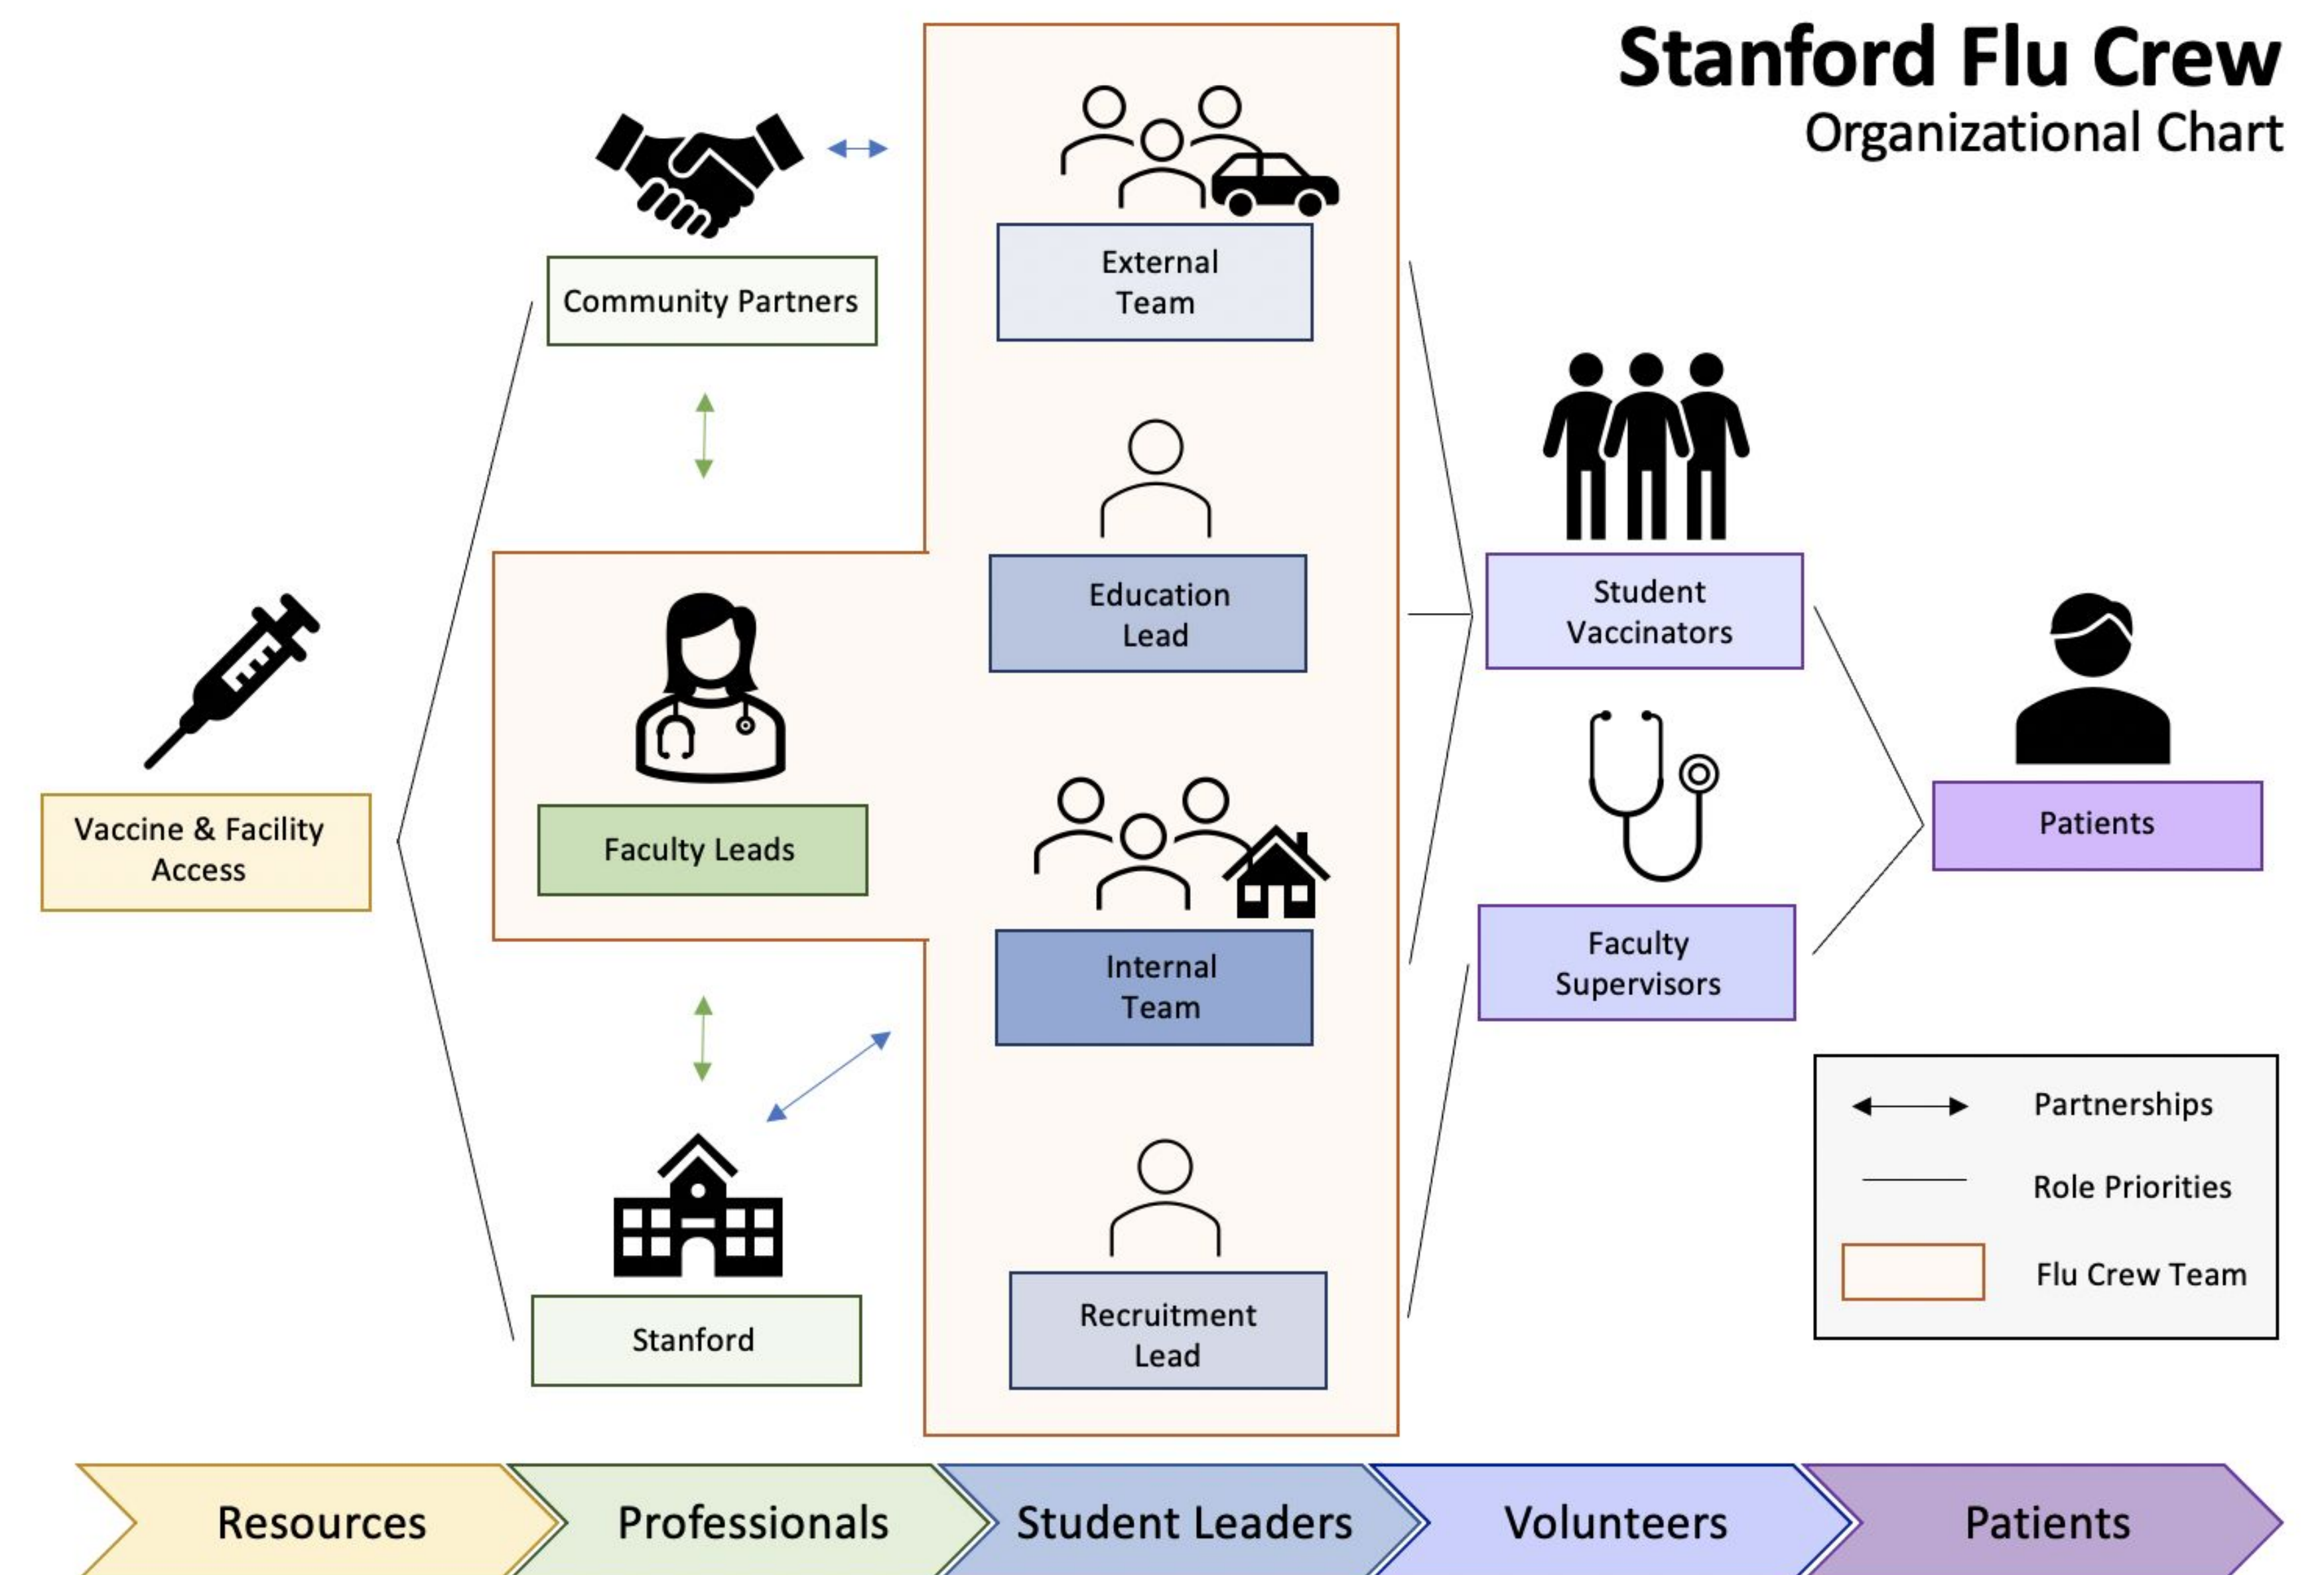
Stanford Flu Crew
Organizational Chart

Community Partners

External Team

Education Lead

Faculty Leads

Vaccine & Facility Access

Internal Team

Recruitment Lead

Stanford

Student Vaccinators

Faculty Supervisors

Patients

Partnerships

Role Priorities

Flu Crew Team

Resources

Professionals

Student Leaders

Volunteers

Patients